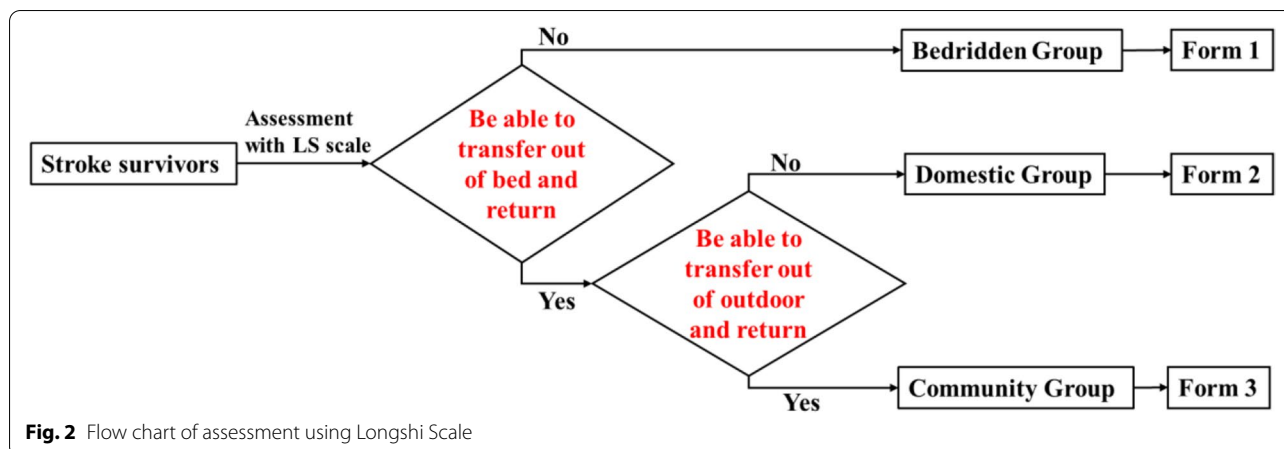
Stroke survivors

Assessment with LS scale

Be able to transfer out of bed and return

No

Bedridden Group

Form 1

Yes

Be able to transfer out of outdoor and return

No

Domestic Group

Form 2

Yes

Community Group

Form 3

**Fig. 2** Flow chart of assessment using Longshi Scale